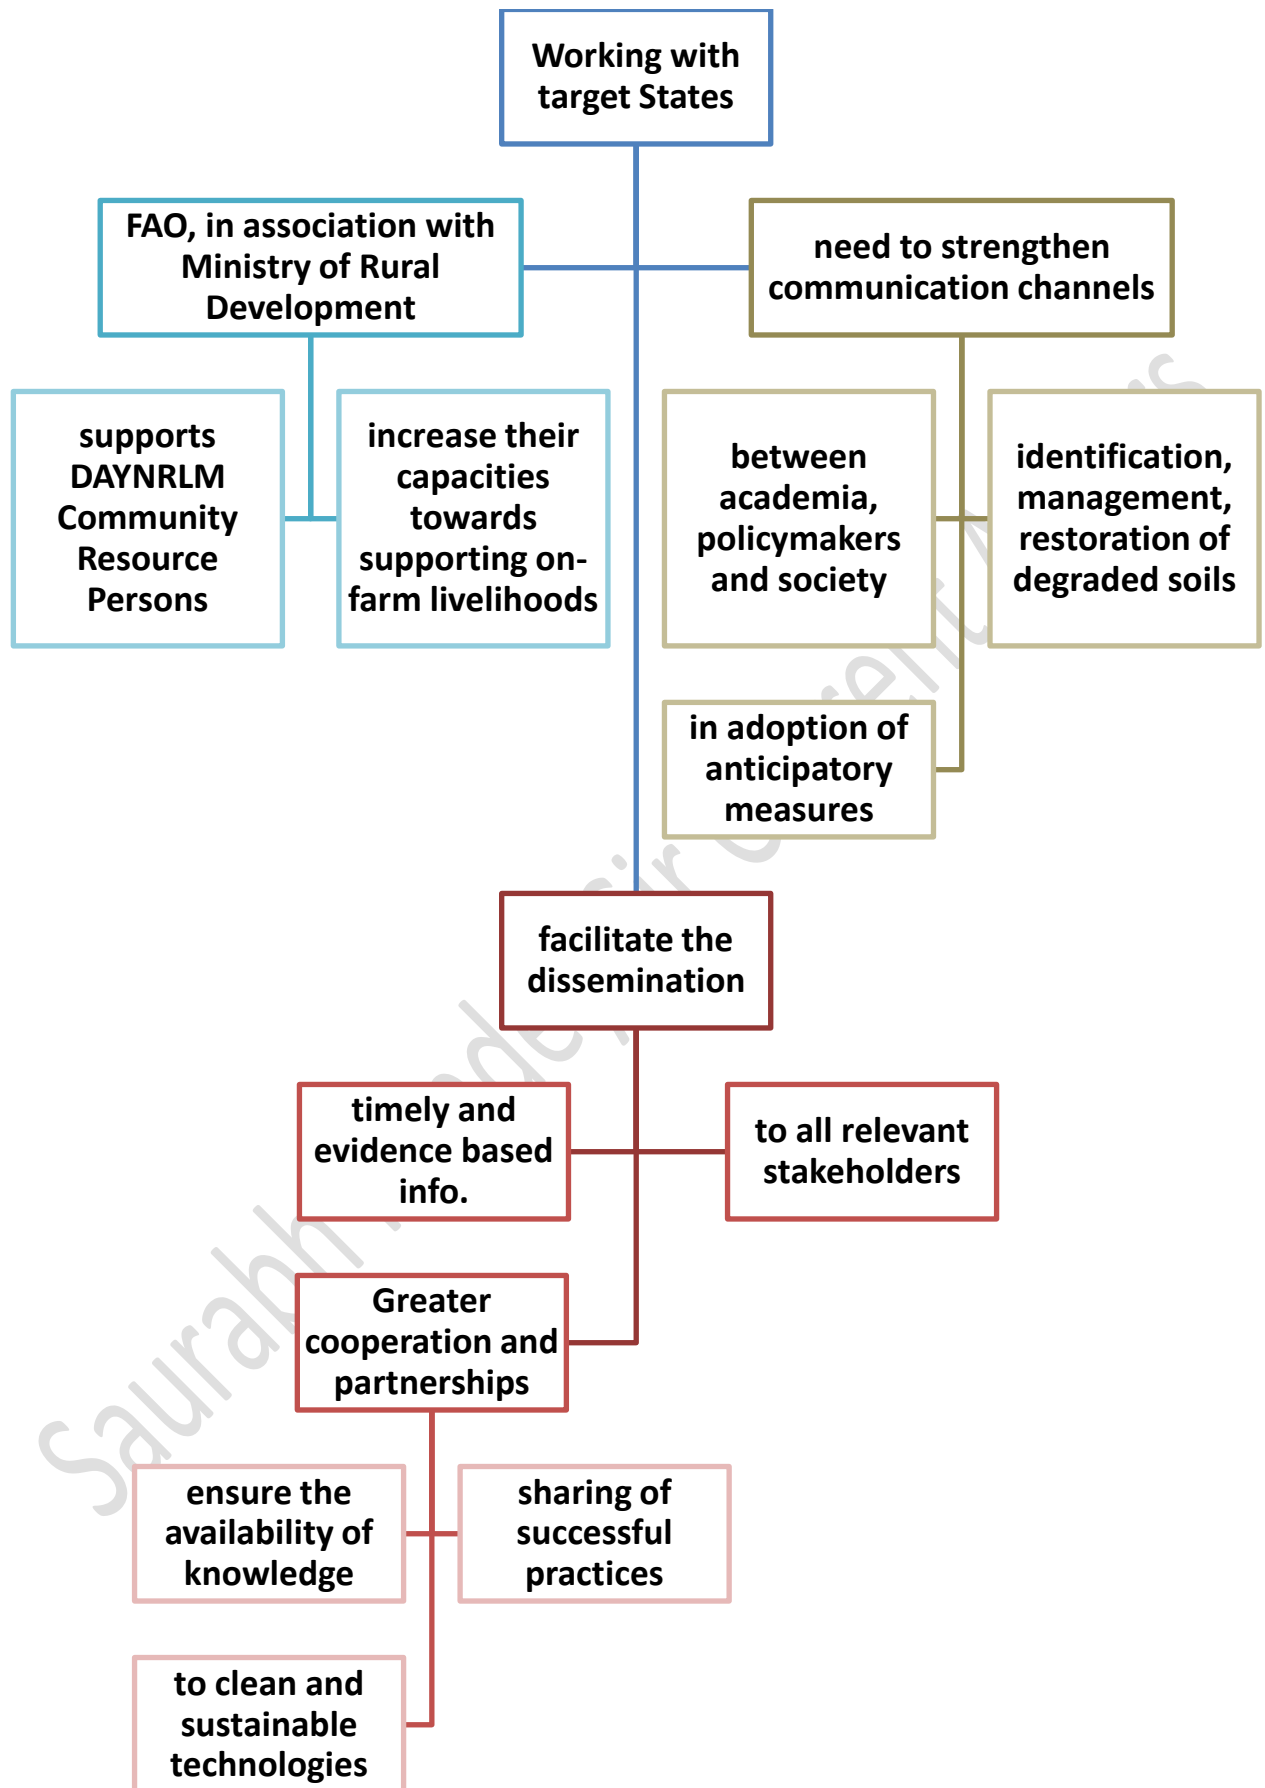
Working with target States

FAO, in association with Ministry of Rural Development

need to strengthen communication channels

supports DAYNRLM Community Resource Persons

increase their capacities towards supporting on-farm livelihoods

between academia, policymakers and society

identification, management, restoration of degraded soils

in adoption of anticipatory measures

facilitate the dissemination

timely and evidence based info.

to all relevant stakeholders

Greater cooperation and partnerships

ensure the availability of knowledge

sharing of successful practices

to clean and sustainable technologies

Saurabh Pandey Sir Current Affairs